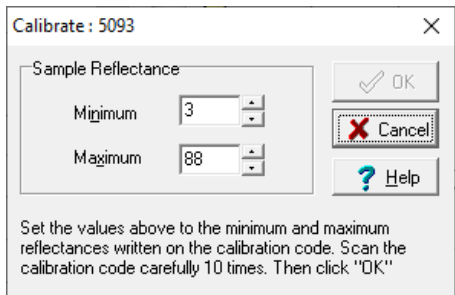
Calibrate : 5093

×

Sample Reflectance

Minimum 3

Maximum 88

OK

Cancel

? Help

Set the values above to the minimum and maximum reflectances written on the calibration code. Scan the calibration code carefully 10 times. Then click "OK"